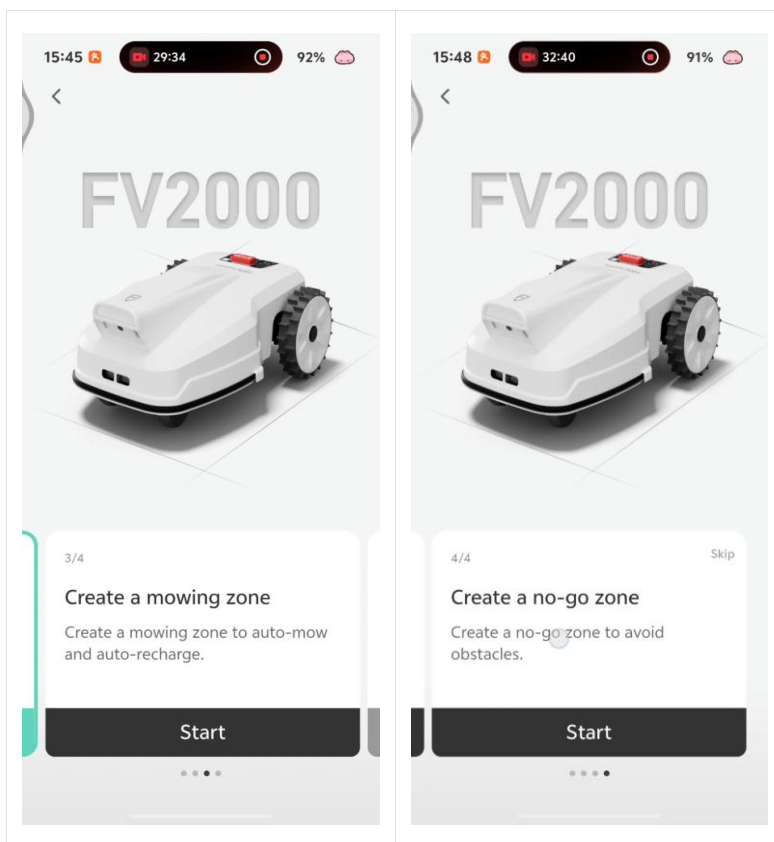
15:45 29:34 92%

<

FV2000

3/4

Create a mowing zone

Create a mowing zone to auto-mow and auto-recharge.

Start

15:48 32:40 91%

<

FV2000

4/4

Skip

Create a no-go zone

Create a no-go zone to avoid obstacles.

Start